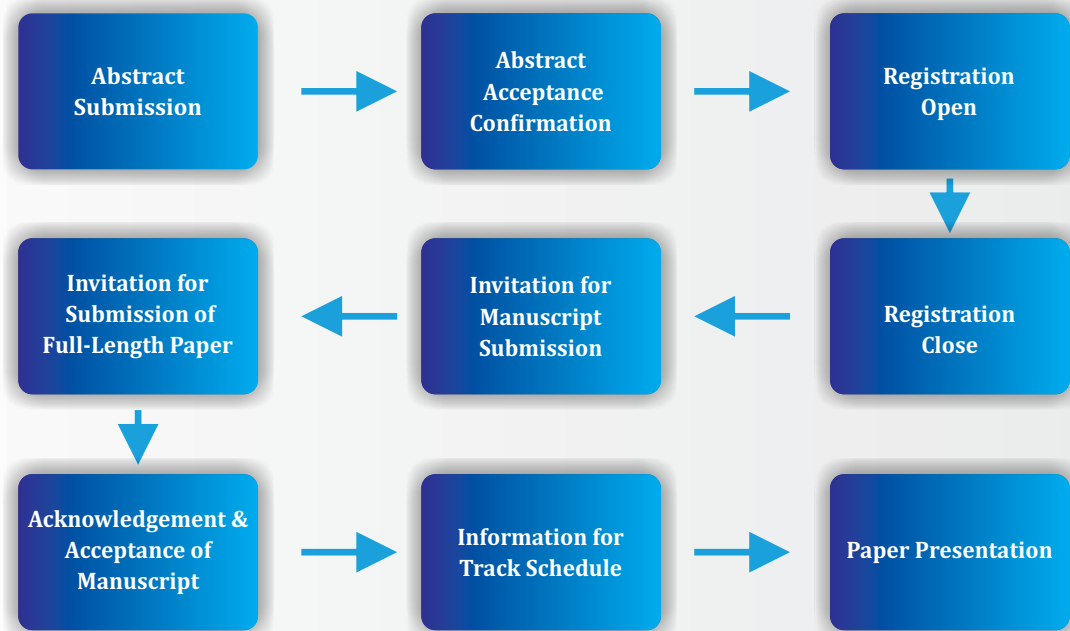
Abstract Submission

Abstract Acceptance Confirmation

Registration Open

Registration Close

Invitation for Manuscript Submission

Invitation for Submission of Full-Length Paper

Acknowledgement & Acceptance of Manuscript

Information for Track Schedule

Paper Presentation